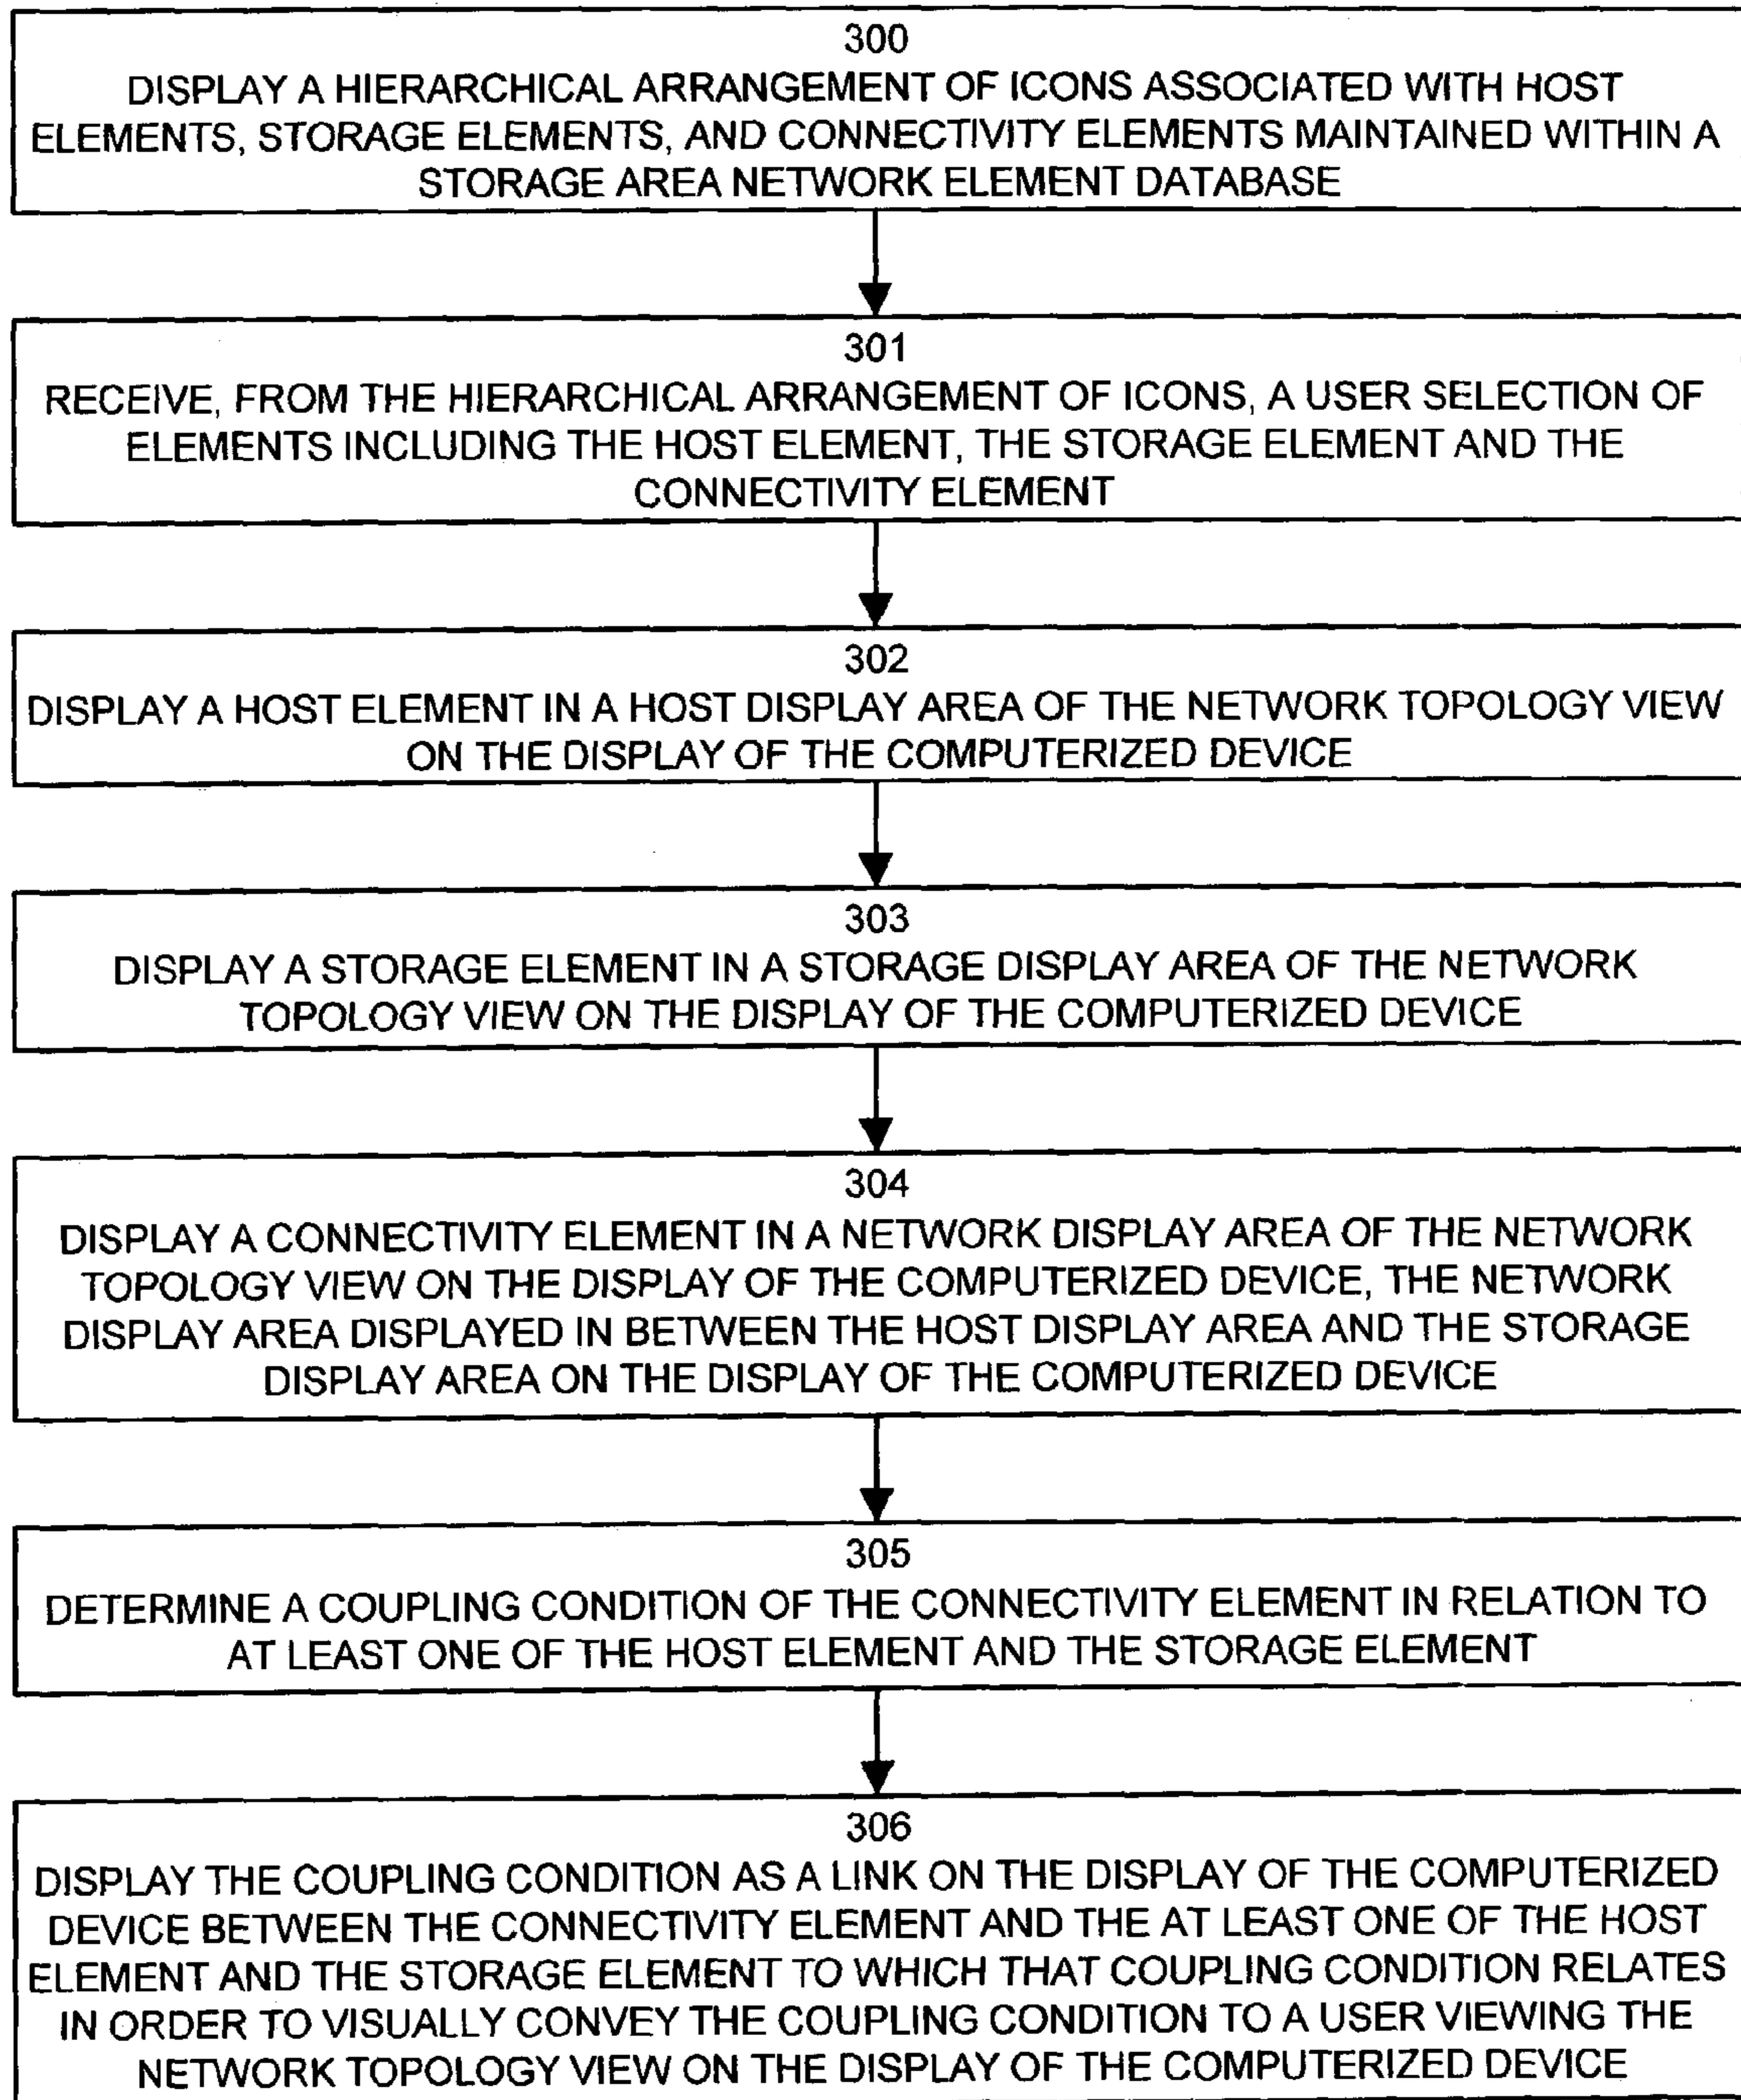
300
DISPLAY A HIERARCHICAL ARRANGEMENT OF ICONS ASSOCIATED WITH HOST ELEMENTS, STORAGE ELEMENTS, AND CONNECTIVITY ELEMENTS MAINTAINED WITHIN A STORAGE AREA NETWORK ELEMENT DATABASE

301
RECEIVE, FROM THE HIERARCHICAL ARRANGEMENT OF ICONS, A USER SELECTION OF ELEMENTS INCLUDING THE HOST ELEMENT, THE STORAGE ELEMENT AND THE CONNECTIVITY ELEMENT

302
DISPLAY A HOST ELEMENT IN A HOST DISPLAY AREA OF THE NETWORK TOPOLOGY VIEW ON THE DISPLAY OF THE COMPUTERIZED DEVICE

303
DISPLAY A STORAGE ELEMENT IN A STORAGE DISPLAY AREA OF THE NETWORK TOPOLOGY VIEW ON THE DISPLAY OF THE COMPUTERIZED DEVICE

304
DISPLAY A CONNECTIVITY ELEMENT IN A NETWORK DISPLAY AREA OF THE NETWORK TOPOLOGY VIEW ON THE DISPLAY OF THE COMPUTERIZED DEVICE, THE NETWORK DISPLAY AREA DISPLAYED IN BETWEEN THE HOST DISPLAY AREA AND THE STORAGE DISPLAY AREA ON THE DISPLAY OF THE COMPUTERIZED DEVICE

305
DETERMINE A COUPLING CONDITION OF THE CONNECTIVITY ELEMENT IN RELATION TO AT LEAST ONE OF THE HOST ELEMENT AND THE STORAGE ELEMENT

306
DISPLAY THE COUPLING CONDITION AS A LINK ON THE DISPLAY OF THE COMPUTERIZED DEVICE BETWEEN THE CONNECTIVITY ELEMENT AND THE AT LEAST ONE OF THE HOST ELEMENT AND THE STORAGE ELEMENT TO WHICH THAT COUPLING CONDITION RELATES IN ORDER TO VISUALLY CONVEY THE COUPLING CONDITION TO A USER VIEWING THE NETWORK TOPOLOGY VIEW ON THE DISPLAY OF THE COMPUTERIZED DEVICE